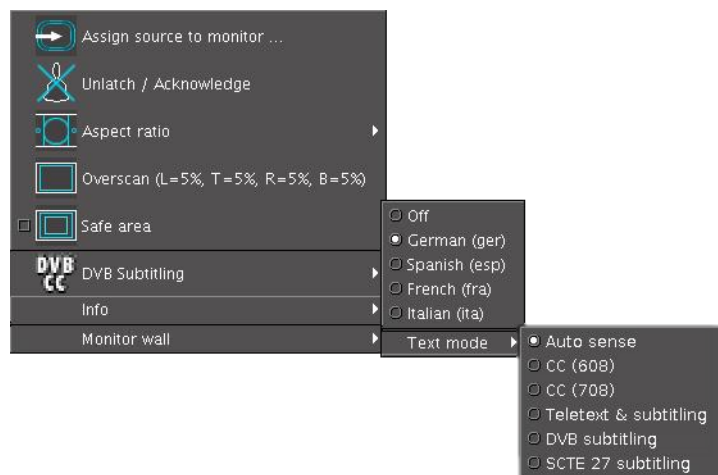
Assign source to monitor ...

Unlatch / Acknowledge

Aspect ratio

Overscan (L=5%, T=5%, R=5%, B=5%)

Safe area

DVB CC DVB Subtitling

Info

Monitor wall

Off

German (ger)

Spanish (esp)

French (fra)

Italian (ita)

Text mode

Auto sense

CC (608)

CC (708)

Teletext & subtitling

DVB subtitling

SCTE 27 subtitling